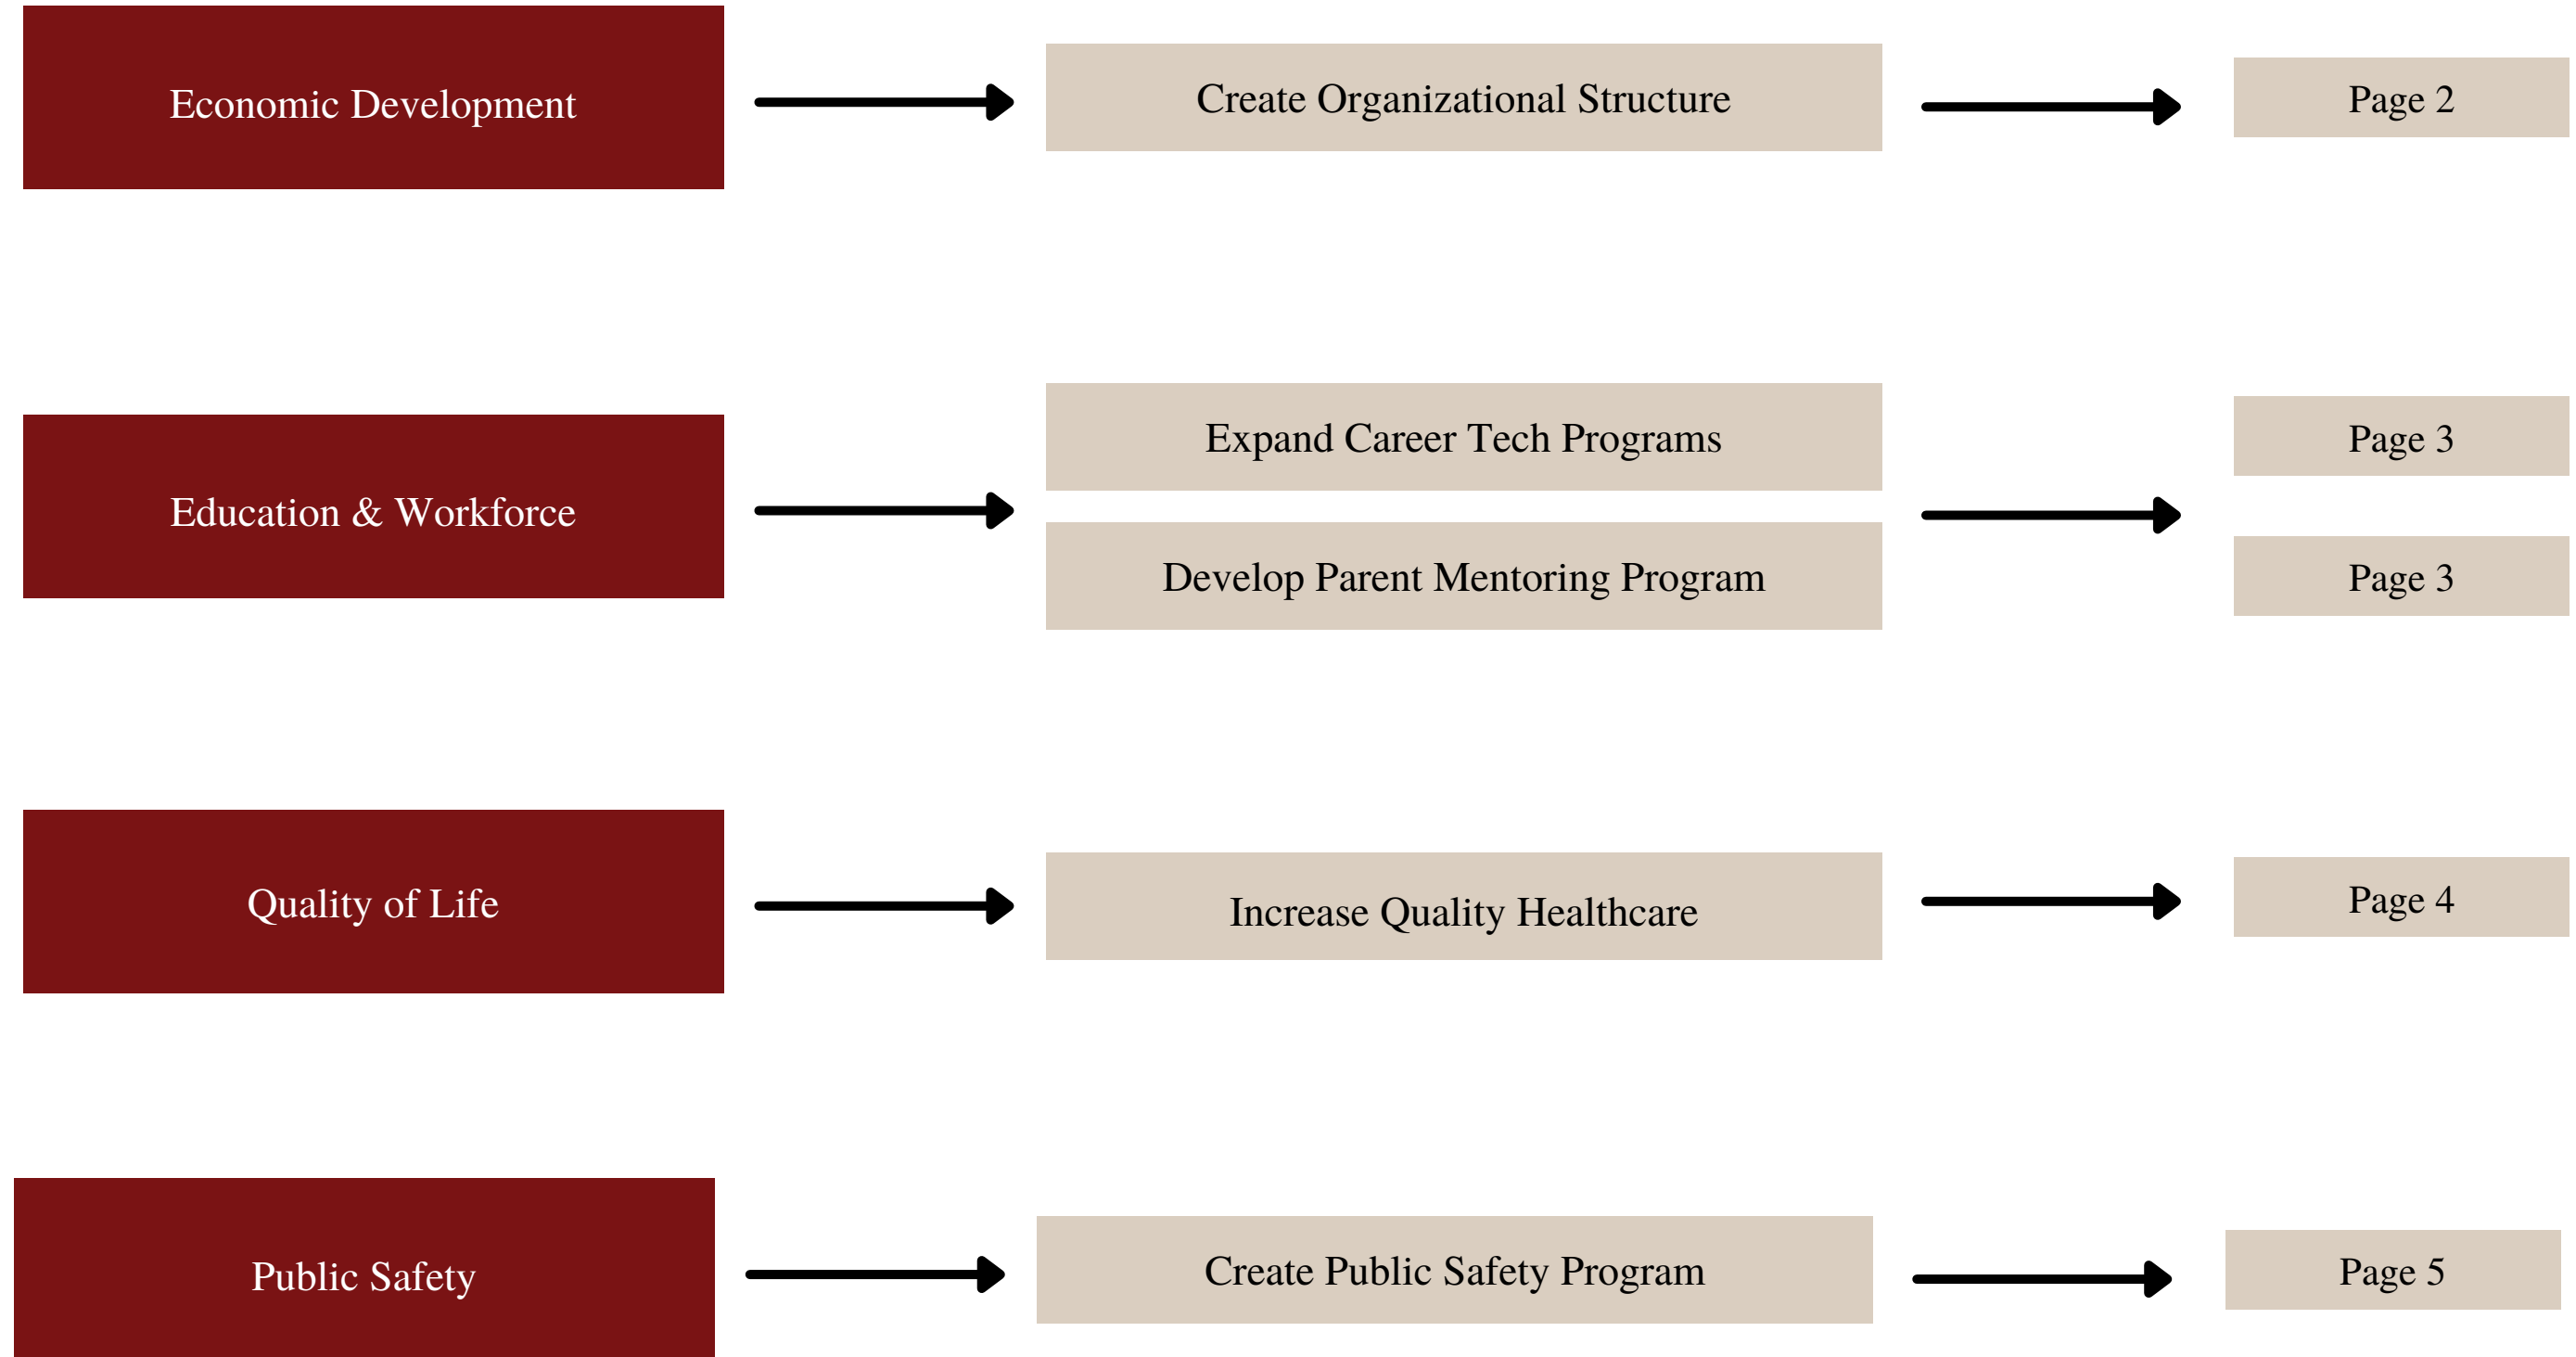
Economic Development

Create Organizational Structure

Page 2

Education & Workforce

Expand Career Tech Programs

Page 3

Develop Parent Mentoring Program

Page 3

Quality of Life

Increase Quality Healthcare

Page 4

Public Safety

Create Public Safety Program

Page 5